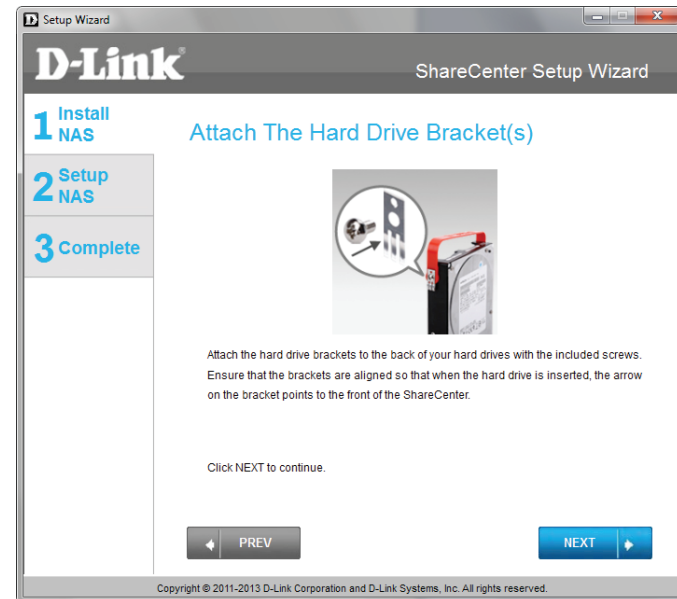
Setup Wizard

D-Link®

ShareCenter Setup Wizard

1 Install NAS

2 Setup NAS

3 Complete

Attach The Hard Drive Bracket(s)

Attach the hard drive brackets to the back of your hard drives with the included screws. Ensure that the brackets are aligned so that when the hard drive is inserted, the arrow on the bracket points to the front of the ShareCenter.

Click NEXT to continue.

PREV

NEXT

Copyright © 2011-2013 D-Link Corporation and D-Link Systems, Inc. All rights reserved.